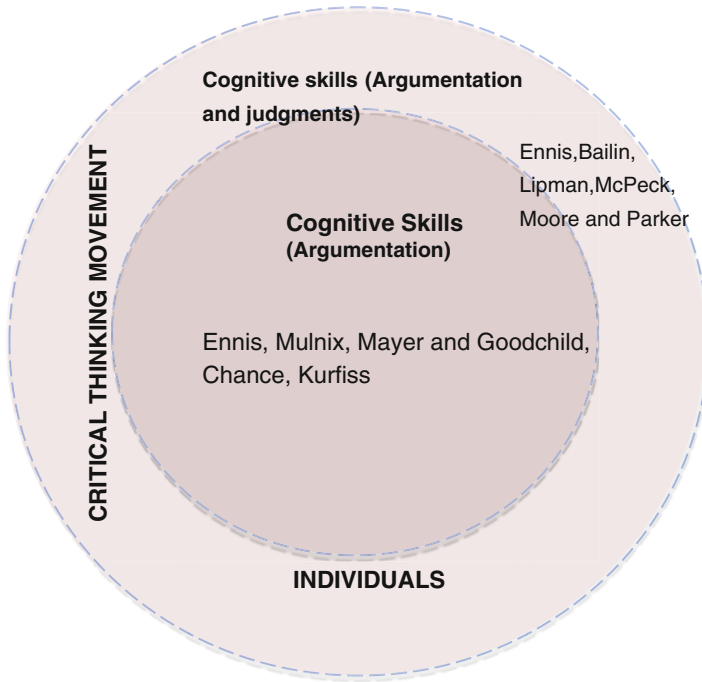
Cognitive skills (Argumentation and judgments)

Ennis,Bailin, Lipman,McPeck, Moore and Parker

CRITICAL THINKING MOVEMENT

Cognitive Skills (Argumentation)

Ennis, Mulnix, Mayer and Goodchild, Chance, Kurfiss

INDIVIDUALS